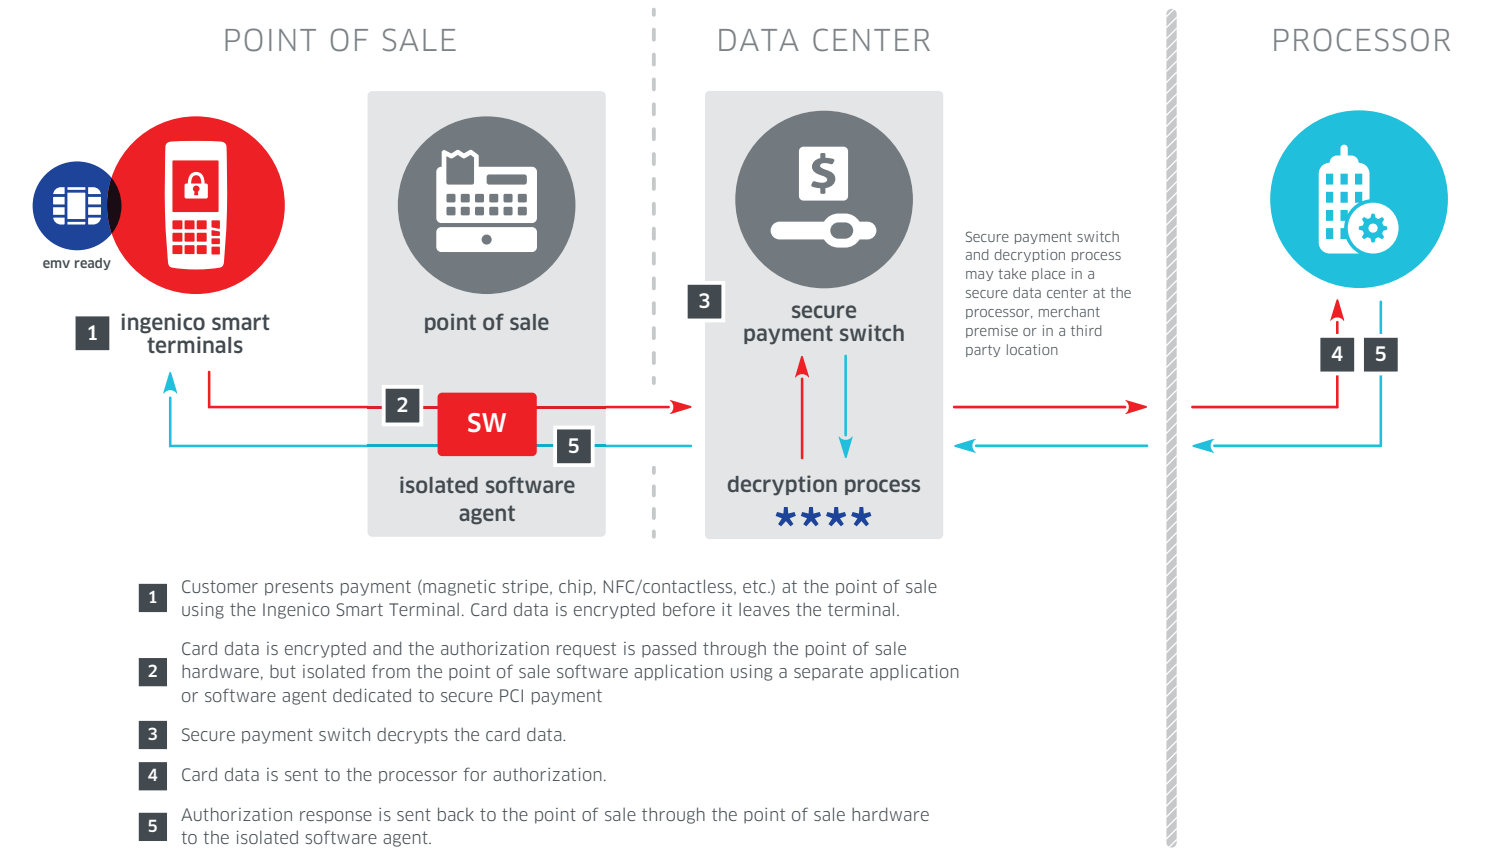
POINT OF SALE

DATA CENTER

PROCESSOR

emv ready

1 ingenico smart terminals

point of sale

2 SW 5

isolated software agent

$

3 secure payment switch

decryption process

****

Secure payment switch and decryption process may take place in a secure data center at the processor, merchant premise or in a third party location

4 5

1 Customer presents payment (magnetic stripe, chip, NFC/contactless, etc.) at the point of sale using the Ingenico Smart Terminal. Card data is encrypted before it leaves the terminal.

2 Card data is encrypted and the authorization request is passed through the point of sale hardware, but isolated from the point of sale software application using a separate application or software agent dedicated to secure PCI payment

3 Secure payment switch decrypts the card data.

4 Card data is sent to the processor for authorization.

5 Authorization response is sent back to the point of sale through the point of sale hardware to the isolated software agent.